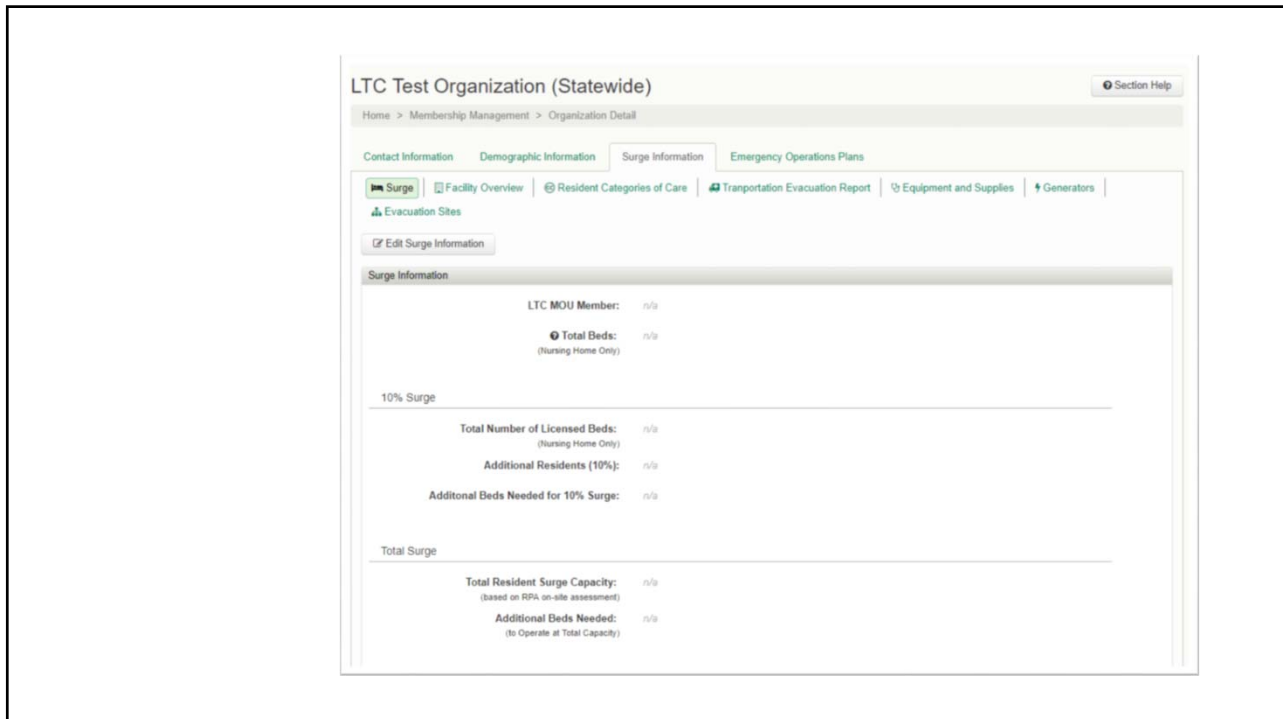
LTC Test Organization (Statewide)

Section Help

Home > Membership Management > Organization Detail

Contact Information | Demographic Information | Surge Information | Emergency Operations Plans

Surge | Facility Overview | Resident Categories of Care | Tranportation Evacuation Report | Equipment and Supplies | Generators | Evacuation Sites

Edit Surge Information

Surge Information

LTC MOU Member: n/a

Total Beds: (Nursing Home Only) n/a

10% Surge

Total Number of Licensed Beds: (Nursing Home Only) n/a

Additional Residents (10%): n/a

Additonal Beds Needed for 10% Surge: n/a

Total Surge

Total Resident Surge Capacity: (based on RPA on-site assessment) n/a

Additional Beds Needed: (to Operate at Total Capacity) n/a